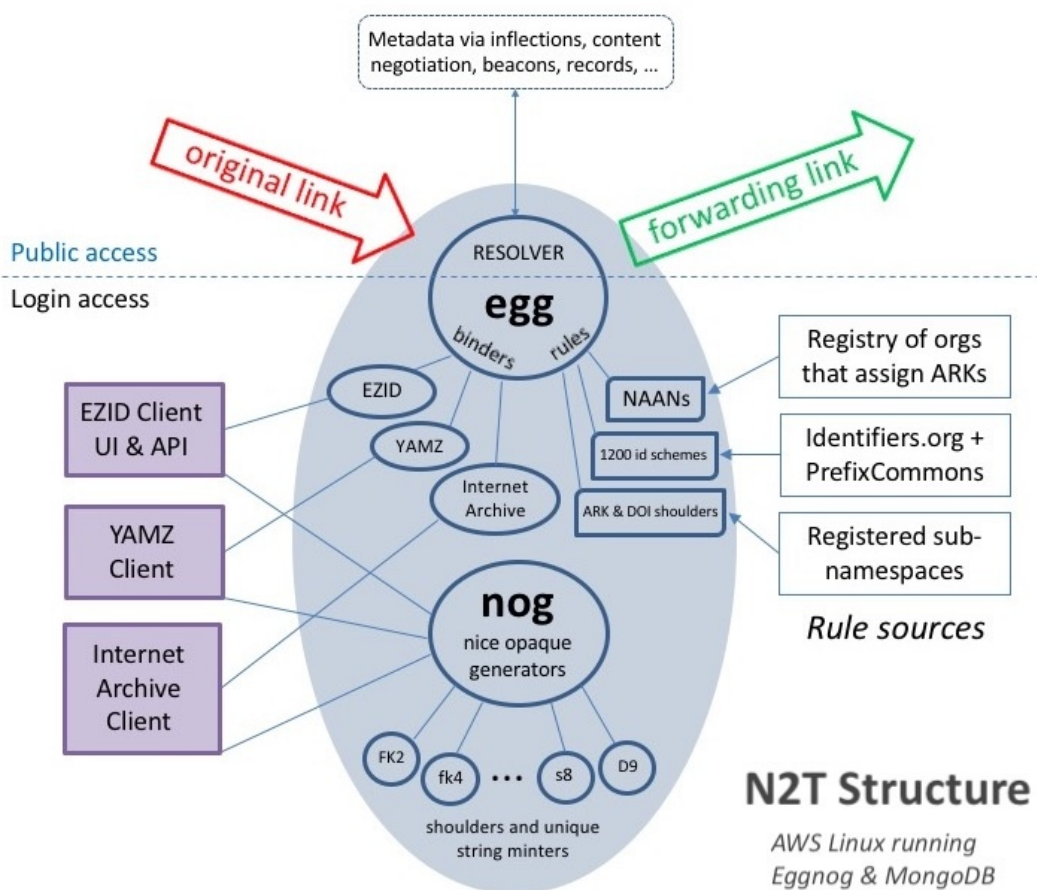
Metadata via inflections, content negotiation, beacons, records, ...

original link

forwarding link

Public access

Login access

RESOLVER

egg

binders

rules

EZID

YAMZ

Internet Archive

NAANs

1200 id schemes

ARK & DOI shoulders

Registry of orgs that assign ARKs

Identifiers.org + PrefixCommons

Registered sub-namespaces

Rule sources

EZID Client UI & API

YAMZ Client

Internet Archive Client

nog

nice opaque generators

FK2

fk4

...

s8

D9

shoulders and unique string minters

N2T Structure

AWS Linux running Eggnog & MongoDB